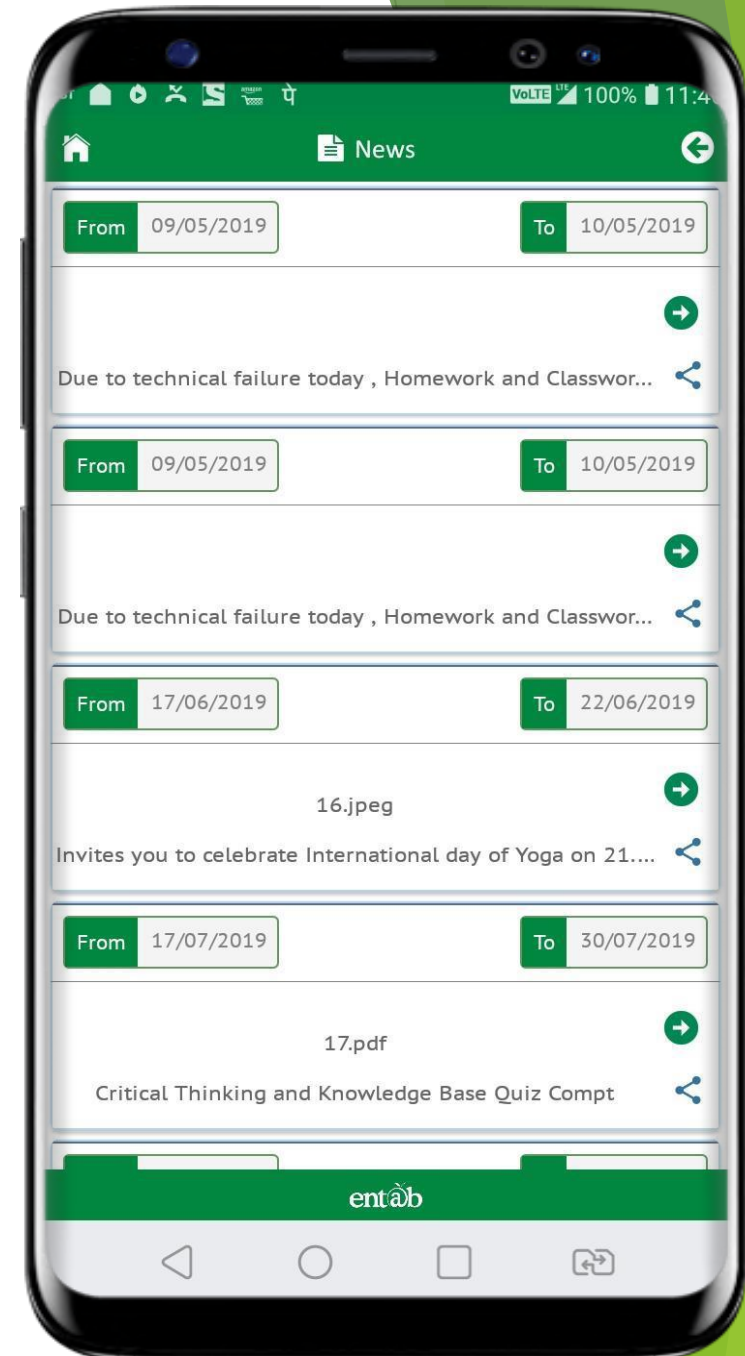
पे VoLTE LTE 100% 11:4

News

From 09/05/2019 To 10/05/2019

Due to technical failure today , Homework and Classwor...

From 09/05/2019 To 10/05/2019

Due to technical failure today , Homework and Classwor...

From 17/06/2019 To 22/06/2019

16.jpeg

Invites you to celebrate International day of Yoga on 21....

From 17/07/2019 To 30/07/2019

17.pdf

Critical Thinking and Knowledge Base Quiz Compt

ent@b